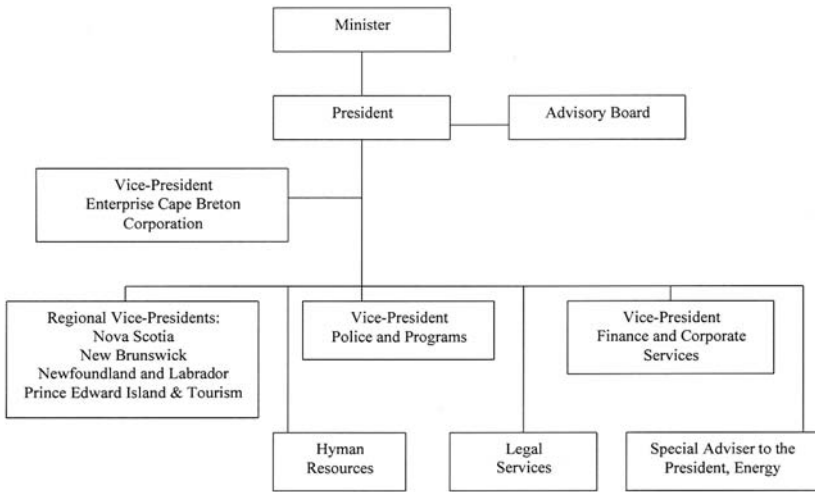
Minister

President

Advisory Board

Vice-President
Enterprise Cape Breton Corporation

Regional Vice-Presidents:
Nova Scotia
New Brunswick
Newfoundland and Labrador
Prince Edward Island & Tourism

Vice-President
Police and Programs

Vice-President
Finance and Corporate Services

Hyman Resources

Legal Services

Special Adviser to the President, Energy